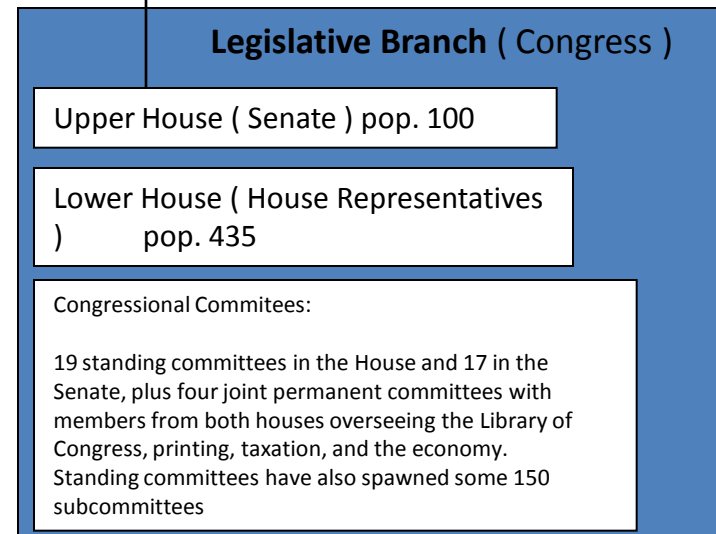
**Legislative Branch** ( Congress )

Upper House ( Senate ) pop. 100

Lower House ( House Representatives ) pop. 435

Congressional Commitees:

19 standing committees in the House and 17 in the Senate, plus four joint permanent committees with members from both houses overseeing the Library of Congress, printing, taxation, and the economy. Standing committees have also spawned some 150 subcommittees